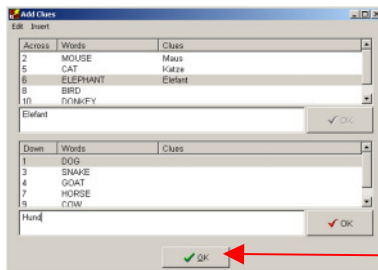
Add Clues

Edit Insert

| Across | Words | Clues |
|---|---|---|
| 2 | MOUSE | Maus |
| 5 | CAT | Katze |
| 6 | ELEPHANT | Elefant |
| 8 | BIRD | |
| 10 | DONKEY | |

Elefant

OK

| Down | Words | Clues |
|---|---|---|
| 1 | DOG | |
| 3 | SNAKE | |
| 4 | GOAT | |
| 7 | HORSE | |
| 9 | COW | |

Hund

OK

OK